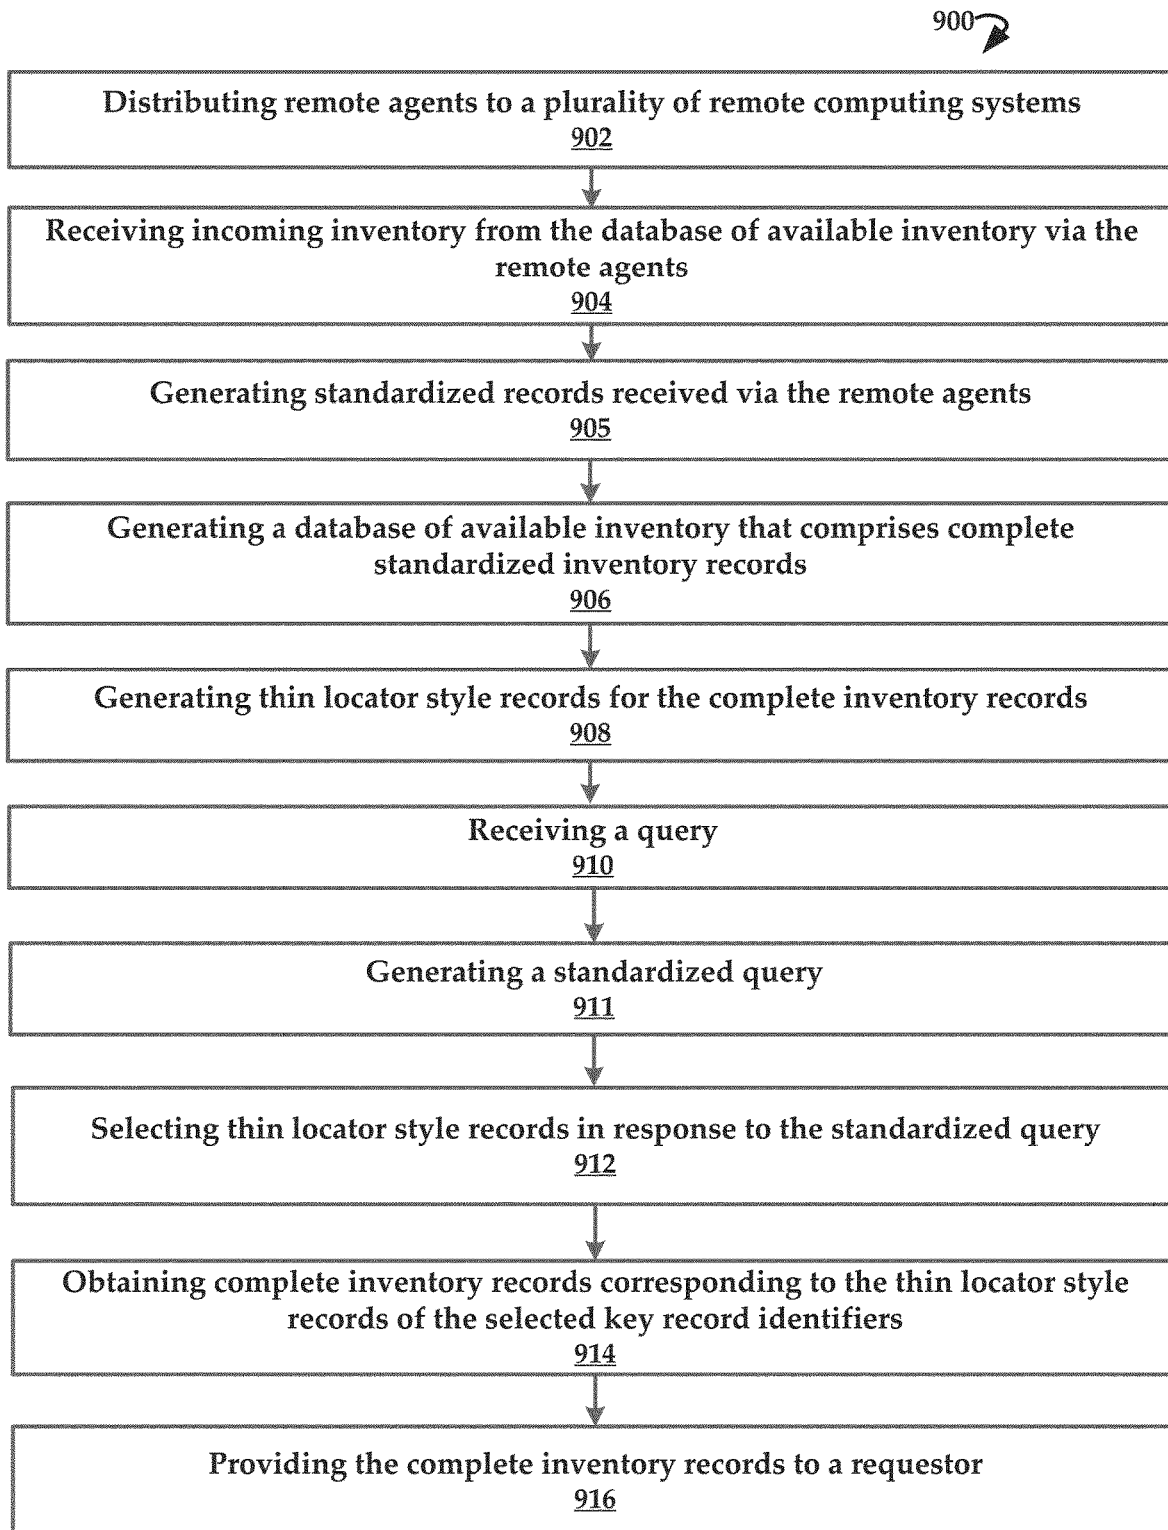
900

Distributing remote agents to a plurality of remote computing systems
902

Receiving incoming inventory from the database of available inventory via the remote agents
904

Generating standardized records received via the remote agents
905

Generating a database of available inventory that comprises complete standardized inventory records
906

Generating thin locator style records for the complete inventory records
908

Receiving a query
910

Generating a standardized query
911

Selecting thin locator style records in response to the standardized query
912

Obtaining complete inventory records corresponding to the thin locator style records of the selected key record identifiers
914

Providing the complete inventory records to a requestor
916